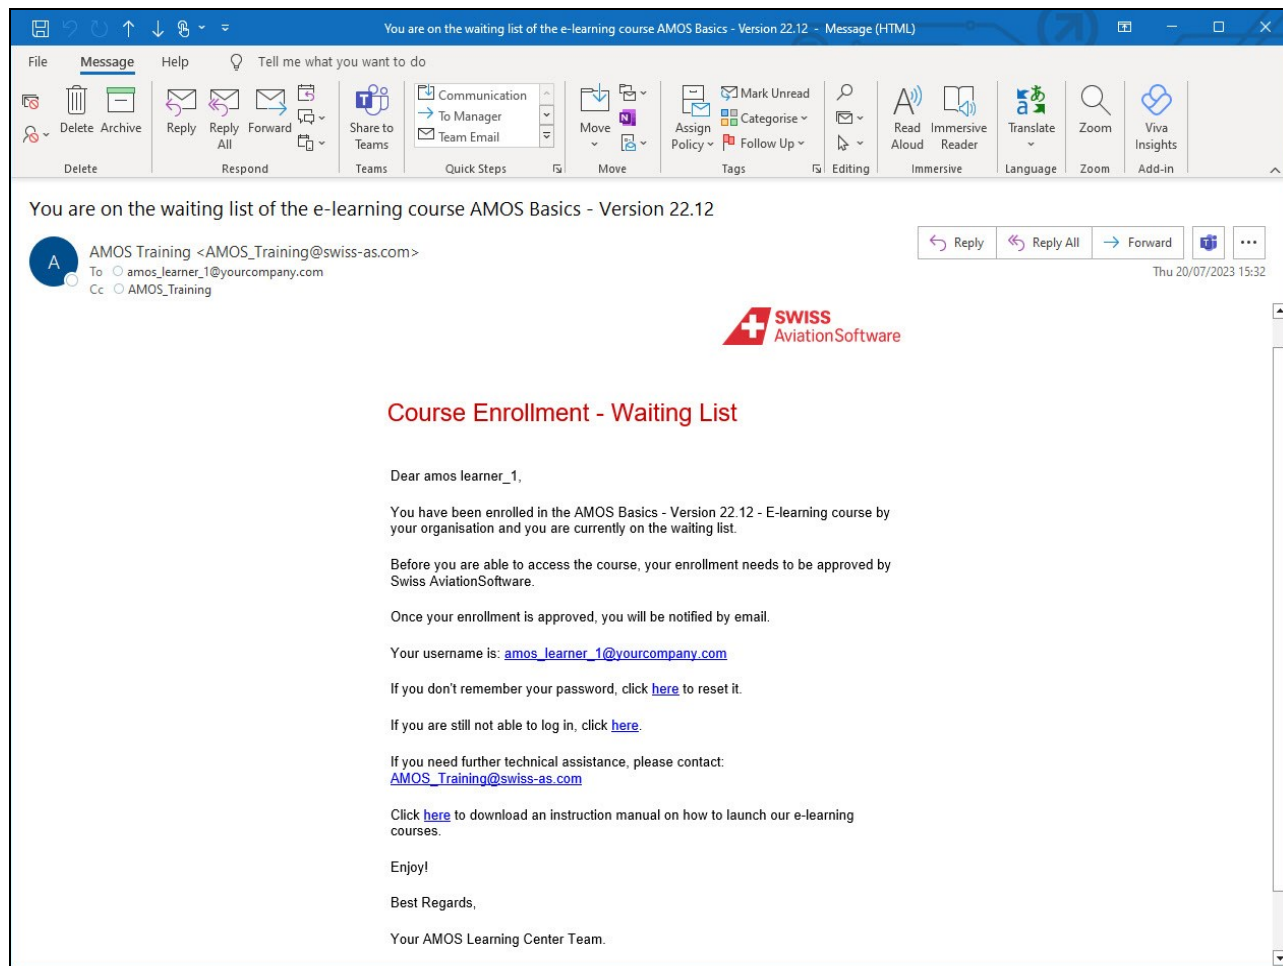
You are on the waiting list of the e-learning course AMOS Basics - Version 22.12 - Message (HTML)

File Message Help Tell me what you want to do

Delete Archive
Delete

Reply Reply All Forward
Respond

Share to Teams
Teams

Communication
To Manager
Team Email
Quick Steps

Move
Move

Assign Policy
Mark Unread
Categorise
Follow Up
Tags

Editing

Read Aloud Immersive Reader
Immersive

Translate
Language

Zoom
Zoom

Viva Insights
Add-in

You are on the waiting list of the e-learning course AMOS Basics - Version 22.12

A
AMOS Training <AMOS_Training@swiss-as.com>
To amos_learner_1@yourcompany.com
Cc AMOS_Training

Reply Reply All Forward ...

Thu 20/07/2023 15:32

SWISS AviationSoftware

Course Enrollment - Waiting List

Dear amos learner_1,

You have been enrolled in the AMOS Basics - Version 22.12 - E-learning course by your organisation and you are currently on the waiting list.

Before you are able to access the course, your enrollment needs to be approved by Swiss AviationSoftware.

Once your enrollment is approved, you will be notified by email.

Your username is: amos_learner_1@yourcompany.com

If you don't remember your password, click here to reset it.

If you are still not able to log in, click here.

If you need further technical assistance, please contact:
AMOS_Training@swiss-as.com

Click here to download an instruction manual on how to launch our e-learning courses.

Enjoy!

Best Regards,

Your AMOS Learning Center Team.